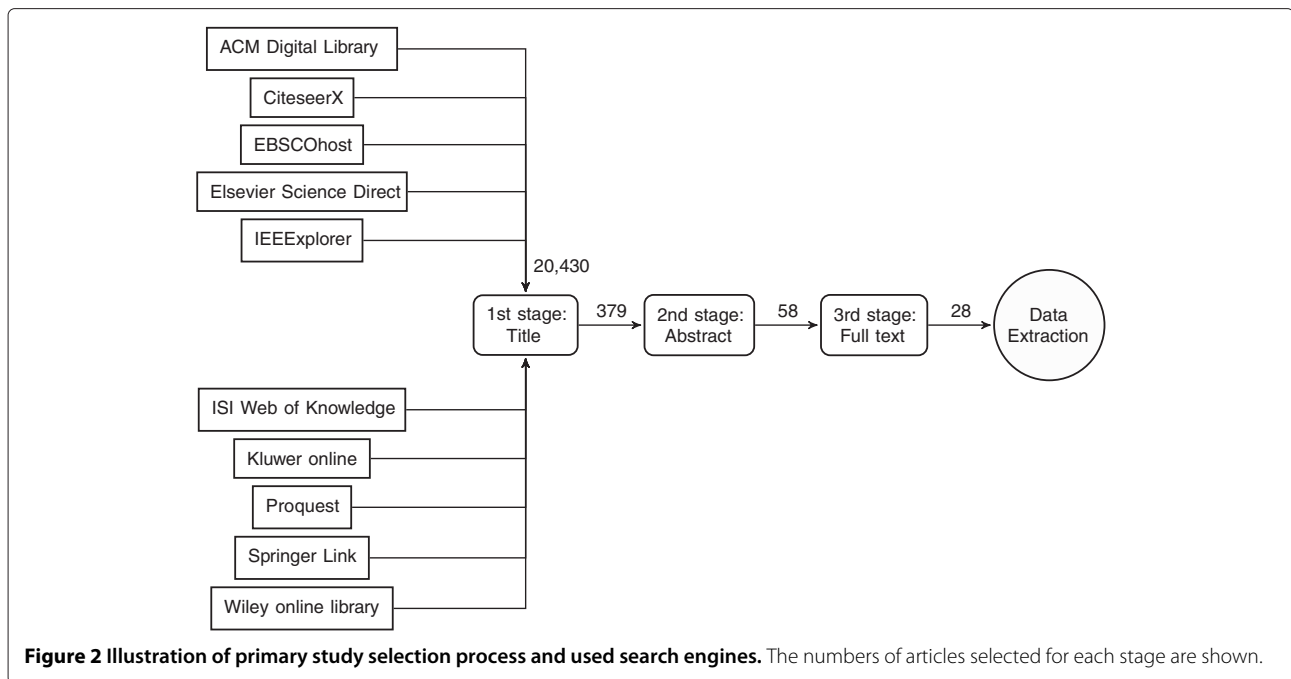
ACM Digital Library

CiteseerX

EBSCOhost

Elsevier Science Direct

IEEExplorer

20,430

1st stage: Title

379

2nd stage: Abstract

58

3rd stage: Full text

28

Data Extraction

ISI Web of Knowledge

Kluwer online

Proquest

Springer Link

Wiley online library

**Figure 2 Illustration of primary study selection process and used search engines.** The numbers of articles selected for each stage are shown.